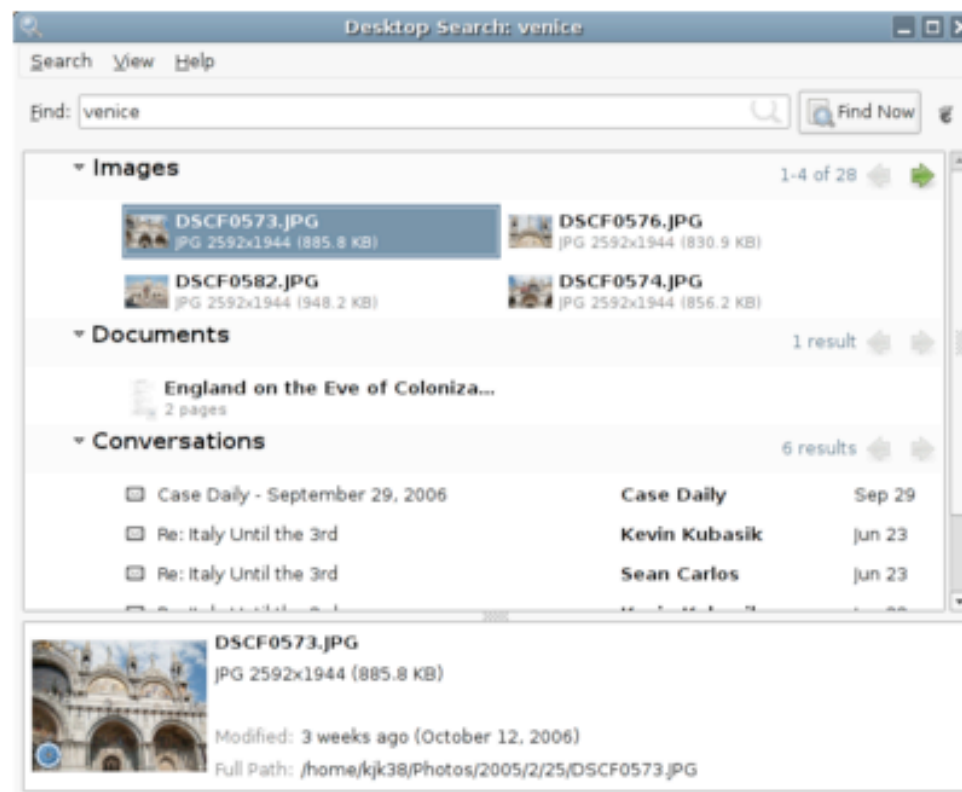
Desktop Search: venice

Search View Help

Find: venice

Find Now

Images

1-4 of 28

DSCF0573.JPG
JPG 2592x1944 (885.8 KB)

DSCF0576.JPG
JPG 2592x1944 (830.9 KB)

DSCF0582.JPG
JPG 2592x1944 (948.2 KB)

DSCF0574.JPG
JPG 2592x1944 (856.2 KB)

Documents

1 result

England on the Eve of Coloniza...
2 pages

Conversations

6 results

| | | |
|---|---|---|
| Case Daily - September 29, 2006 | Case Daily | Sep 29 |
| Re: Italy Until the 3rd | Kevin Kubasik | Jun 23 |
| Re: Italy Until the 3rd | Sean Carlos | Jun 23 |
| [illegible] | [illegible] | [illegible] |

DSCF0573.JPG
JPG 2592x1944 (885.8 KB)

Modified: 3 weeks ago (October 12, 2006)
Full Path: /home/kjk38/Photos/2005/2/25/DSCF0573.JPG